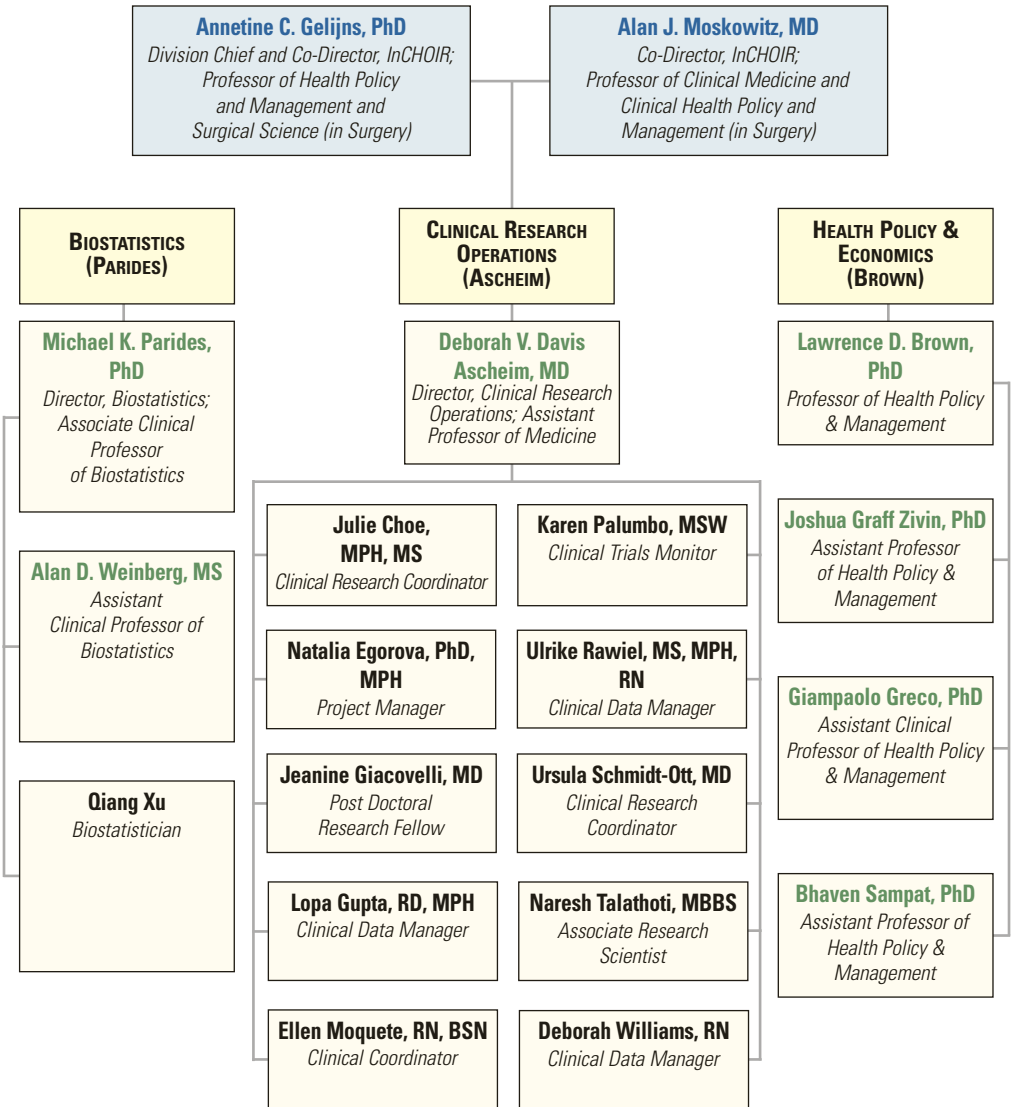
Annetine C. Gelijns, PhD
Division Chief and Co-Director, InCHOIR; Professor of Health Policy and Management and Surgical Science (in Surgery)

Alan J. Moskowitz, MD
Co-Director, InCHOIR; Professor of Clinical Medicine and Clinical Health Policy and Management (in Surgery)

BIOSTATISTICS (PARIDES)

Michael K. Parides, PhD
Director, Biostatistics; Associate Clinical Professor of Biostatistics

Alan D. Weinberg, MS
Assistant Clinical Professor of Biostatistics

Qiang Xu
Biostatistician

CLINICAL RESEARCH OPERATIONS (ASCHEIM)

Deborah V. Davis Ascheim, MD
Director, Clinical Research Operations; Assistant Professor of Medicine

Julie Choe, MPH, MS
Clinical Research Coordinator

Karen Palumbo, MSW
Clinical Trials Monitor

Natalia Egorova, PhD, MPH
Project Manager

Ulrike Rawiel, MS, MPH, RN
Clinical Data Manager

Jeanine Giacovelli, MD
Post Doctoral Research Fellow

Ursula Schmidt-Ott, MD
Clinical Research Coordinator

Lopa Gupta, RD, MPH
Clinical Data Manager

Naresh Talathoti, MBBS
Associate Research Scientist

Ellen Moquete, RN, BSN
Clinical Coordinator

Deborah Williams, RN
Clinical Data Manager

HEALTH POLICY & ECONOMICS (BROWN)

Lawrence D. Brown, PhD
Professor of Health Policy & Management

Joshua Graff Zivin, PhD
Assistant Professor of Health Policy & Management

Giampaolo Greco, PhD
Assistant Clinical Professor of Health Policy & Management

Bhaven Sampat, PhD
Assistant Professor of Health Policy & Management